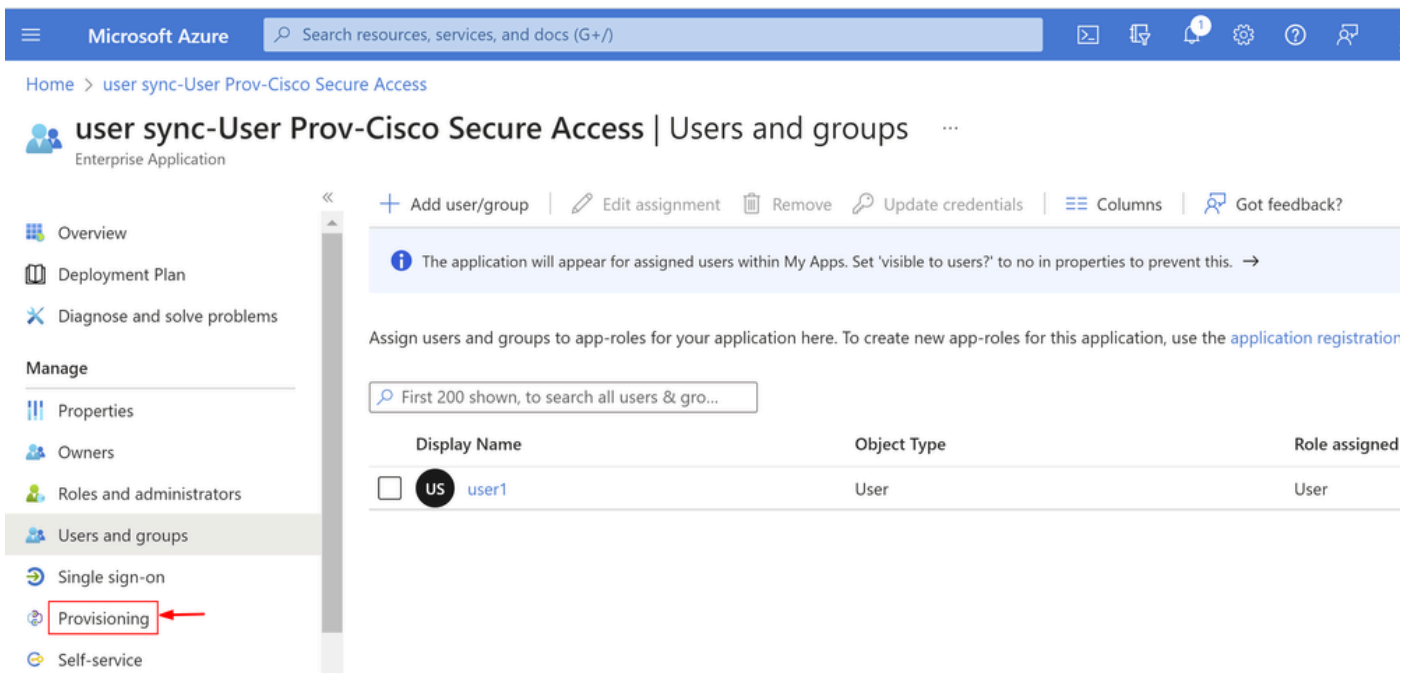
Microsoft Azure

Search resources, services, and docs (G+/)

1

Home > user sync-User Prov-Cisco Secure Access

user sync-User Prov-Cisco Secure Access | Users and groups ...

Enterprise Application

«

Overview

Deployment Plan

Diagnose and solve problems

Manage

Properties

Owners

Roles and administrators

Users and groups

Single sign-on

Provisioning

Self-service

+ Add user/group | Edit assignment | Remove | Update credentials | Columns | Got feedback?

The application will appear for assigned users within My Apps. Set 'visible to users?' to no in properties to prevent this. →

Assign users and groups to app-roles for your application here. To create new app-roles for this application, use the application registration

First 200 shown, to search all users & gro...

| Display Name | Object Type | Role assigned |
|---|---|---|
| US user1 | User | User |